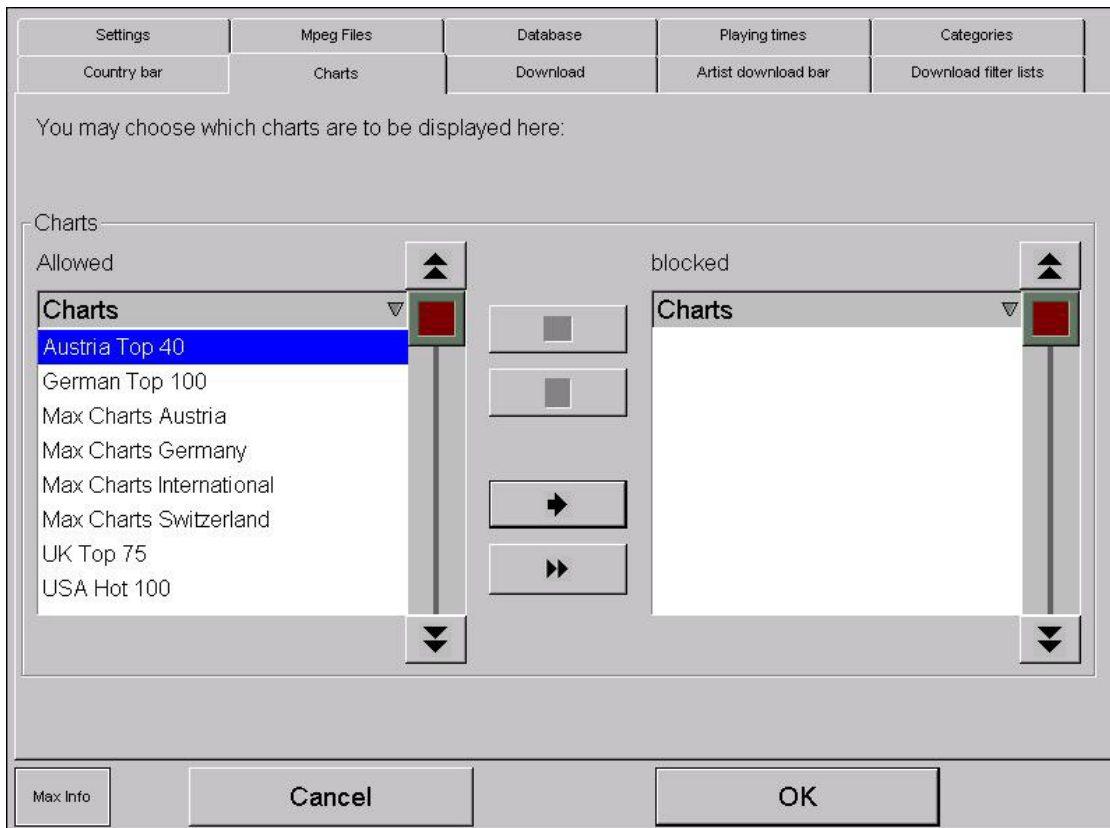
Settings | Mpeg Files | Database | Playing times | Categories
Country bar | Charts | Download | Artist download bar | Download filter lists

You may choose which charts are to be displayed here:

Charts

Allowed

Charts

Austria Top 40
German Top 100
Max Charts Austria
Max Charts Germany
Max Charts International
Max Charts Switzerland
UK Top 75
USA Hot 100

blocked

Charts

Max Info

Cancel

OK